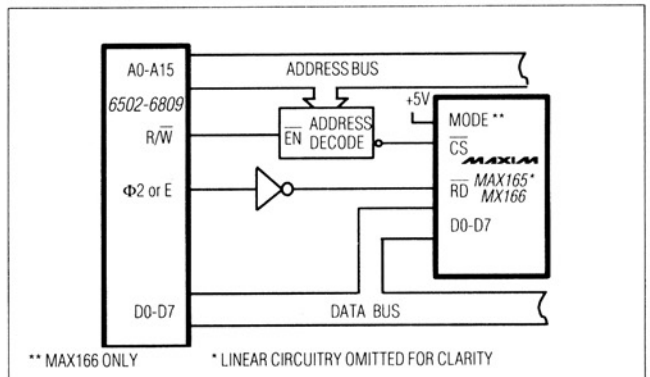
A0-A15

6502-6809

R/$\overline{W}$

Φ2 or E

D0-D7

ADDRESS BUS

$\overline{EN}$ ADDRESS DECODE

+5V

MODE **

$\overline{CS}$

MAXIM

$\overline{RD}$ MAX165* MX166

D0-D7

DATA BUS

** MAX166 ONLY

* LINEAR CIRCUITRY OMITTED FOR CLARITY